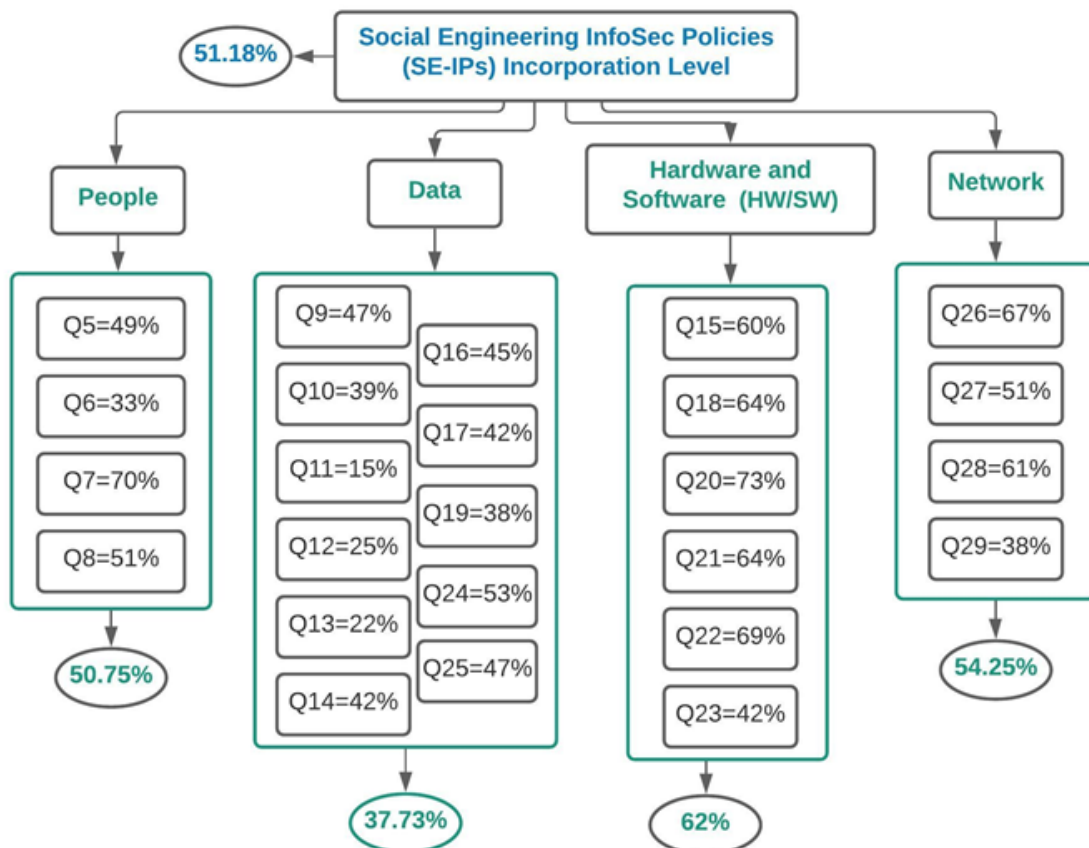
Social Engineering InfoSec Policies (SE-IPs) Incorporation Level

51.18%

People

Q5=49%

Q6=33%

Q7=70%

Q8=51%

50.75%

Data

Q9=47%

Q16=45%

Q10=39%

Q17=42%

Q11=15%

Q19=38%

Q12=25%

Q24=53%

Q13=22%

Q25=47%

Q14=42%

37.73%

Hardware and Software (HW/SW)

Q15=60%

Q18=64%

Q20=73%

Q21=64%

Q22=69%

Q23=42%

62%

Network

Q26=67%

Q27=51%

Q28=61%

Q29=38%

54.25%